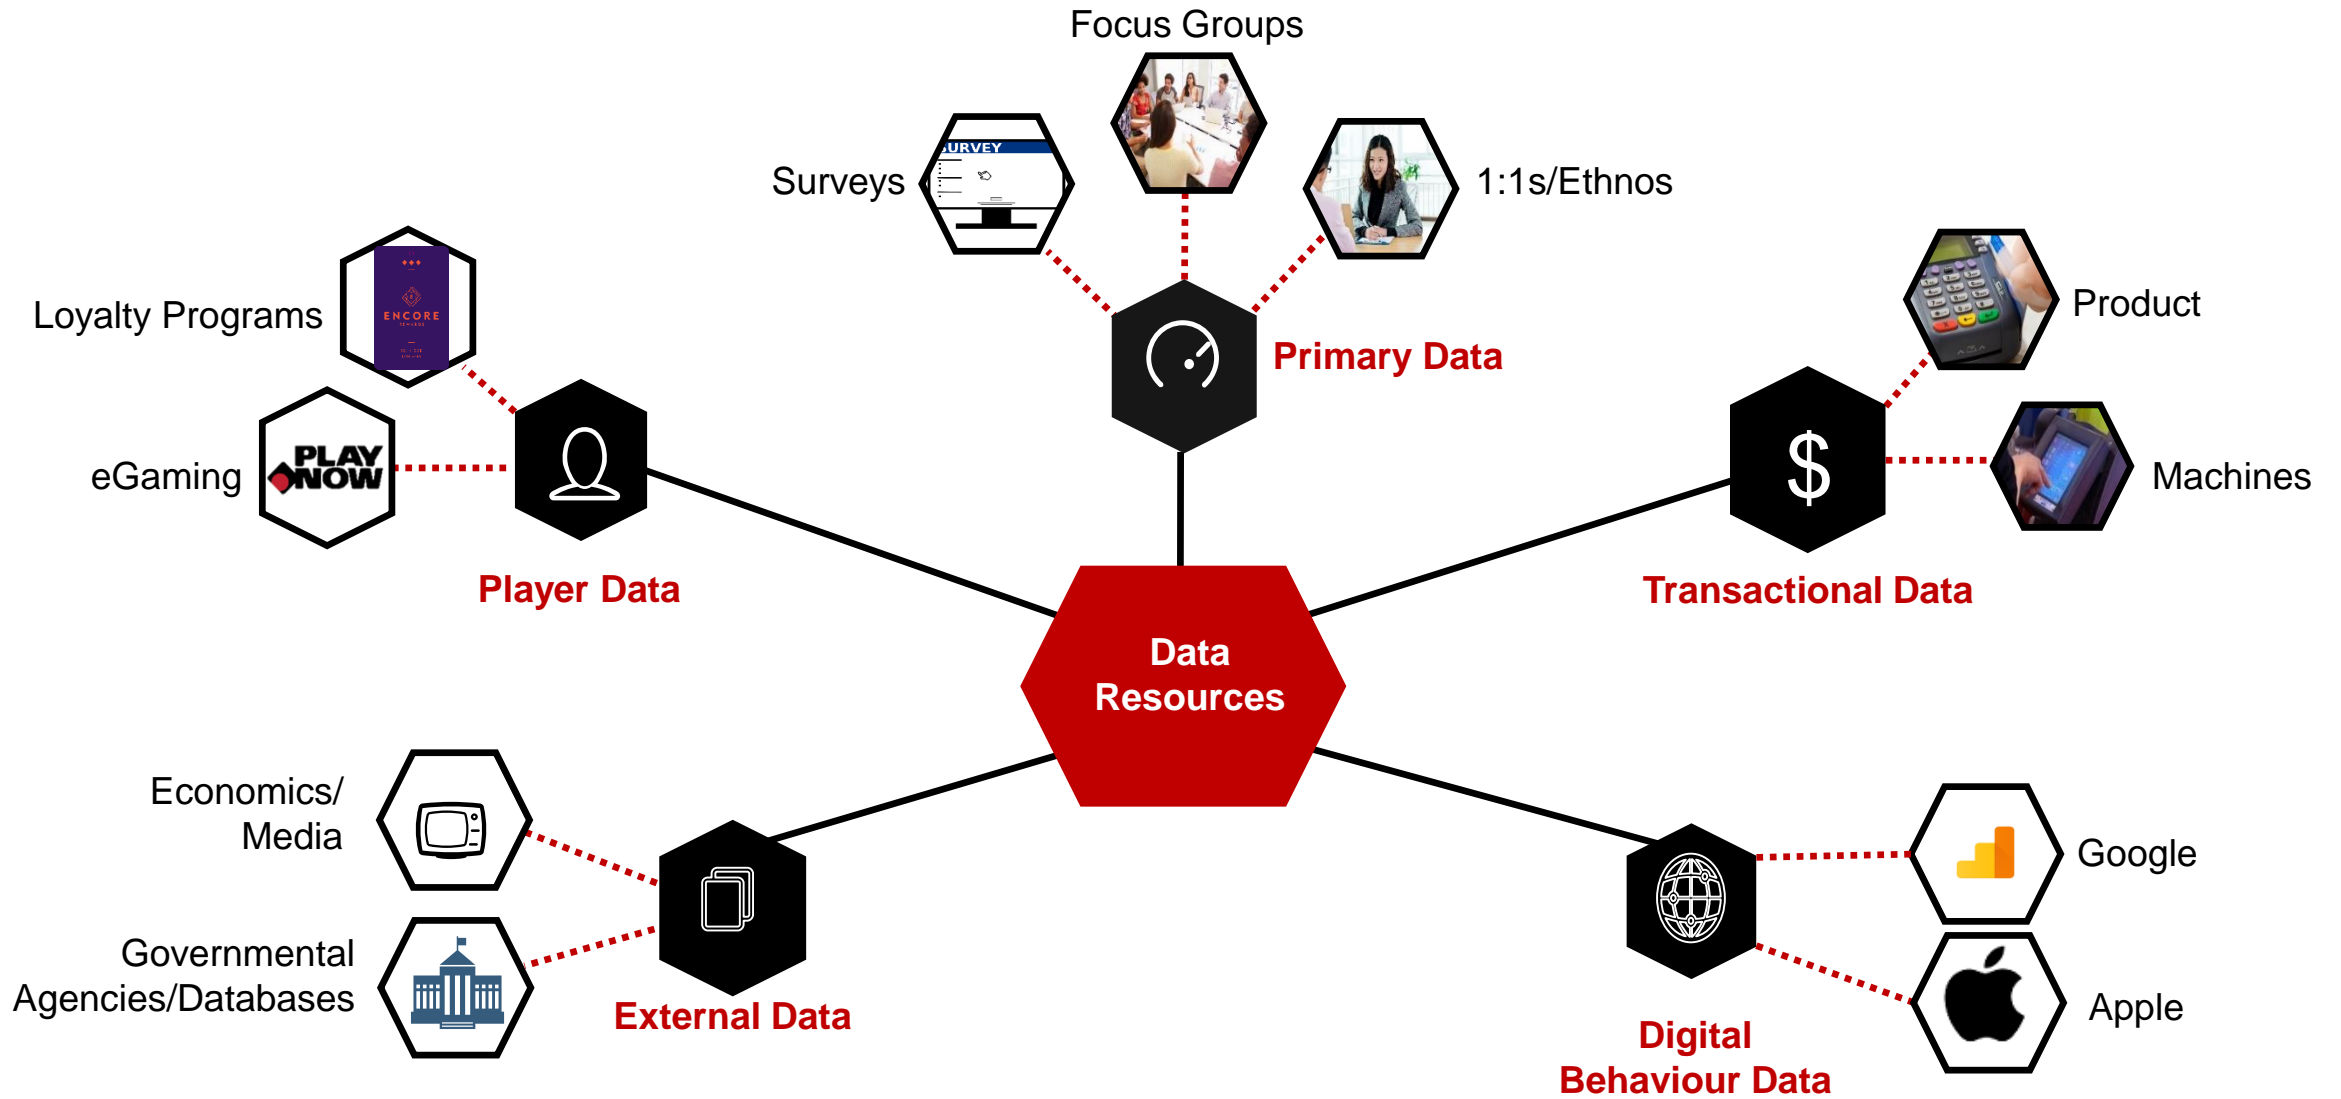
Focus Groups

Surveys

URVEY

1:1s/Ethnos

Loyalty Programs

ENCORE

Primary Data

Product

eGaming

PLAY NOW

Machines

Player Data

Transactional Data

Data Resources

Economics/ Media

Google

Governmental Agencies/Databases

External Data

Apple

Digital Behaviour Data